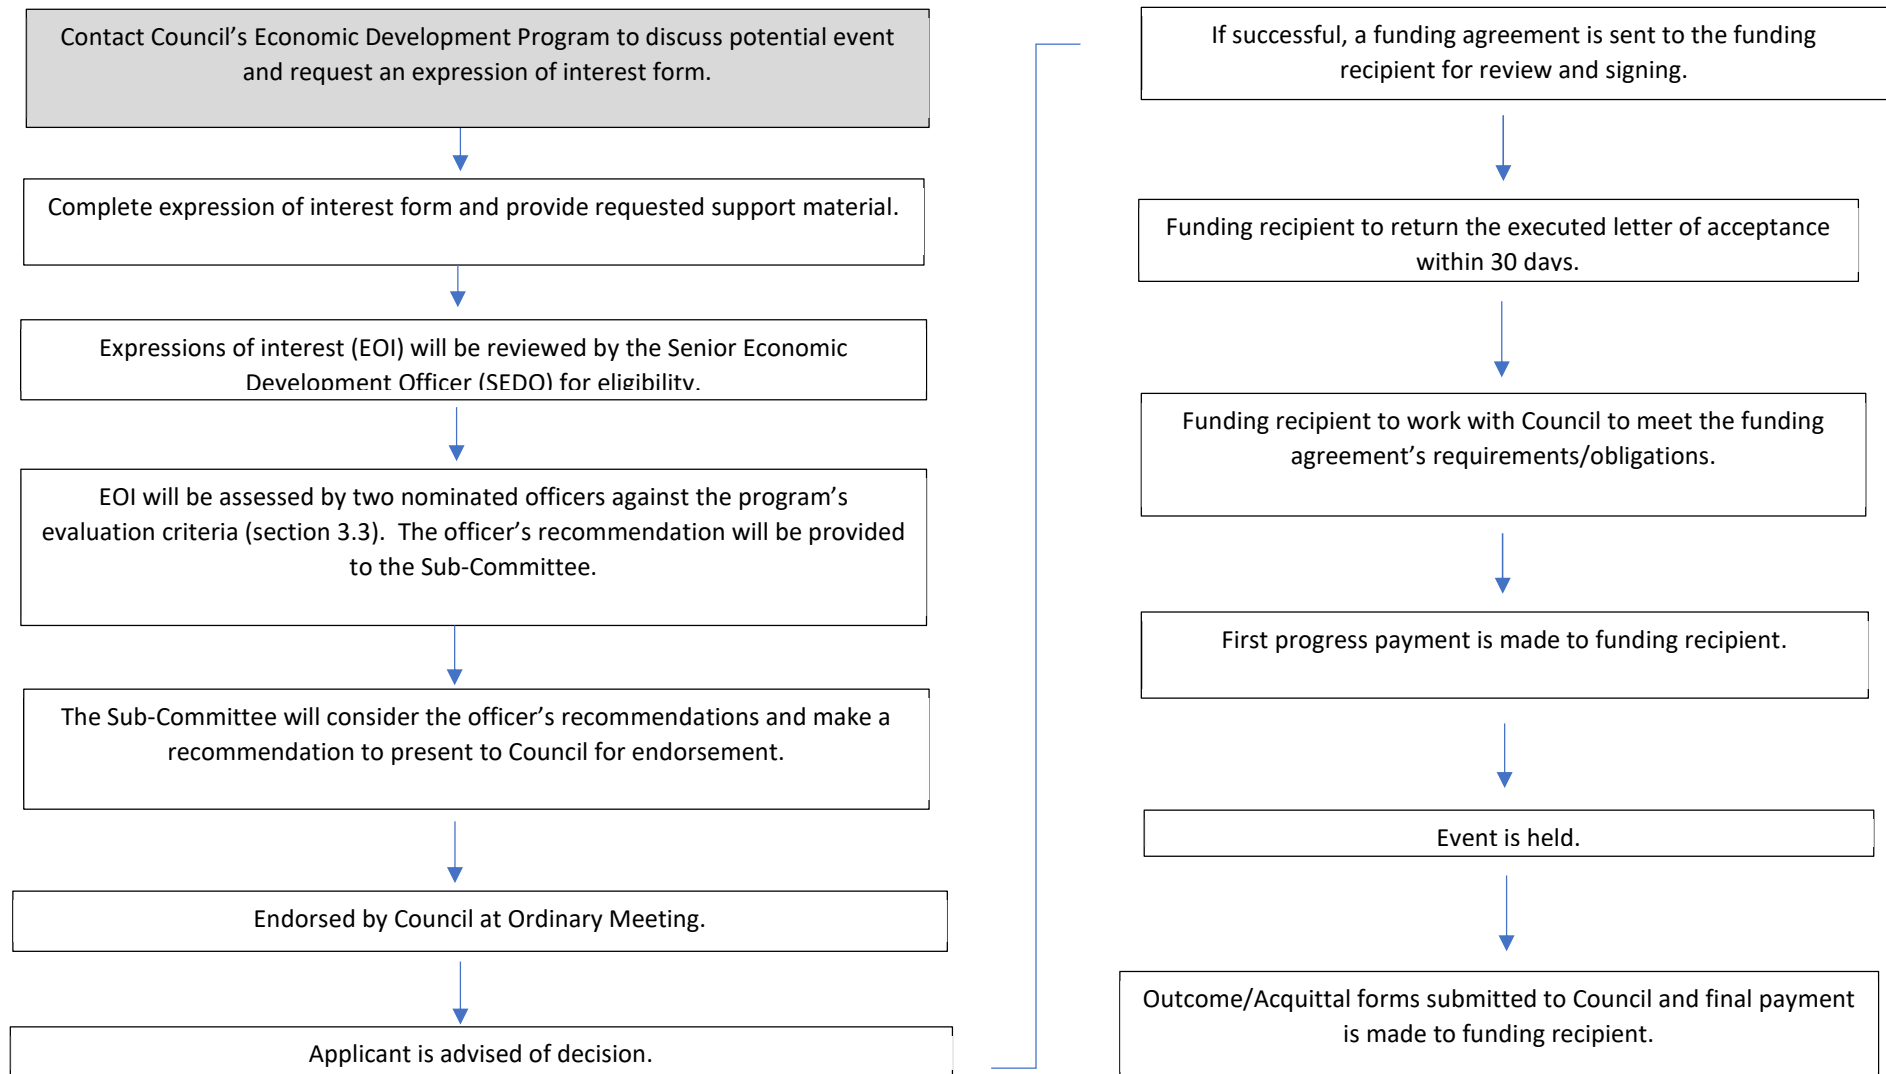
Contact Council's Economic Development Program to discuss potential event and request an expression of interest form.

Complete expression of interest form and provide requested support material.

Expressions of interest (EOI) will be reviewed by the Senior Economic Development Officer (SEDO) for eligibility.

EOI will be assessed by two nominated officers against the program's evaluation criteria (section 3.3). The officer's recommendation will be provided to the Sub-Committee.

The Sub-Committee will consider the officer's recommendations and make a recommendation to present to Council for endorsement.

Endorsed by Council at Ordinary Meeting.

Applicant is advised of decision.

If successful, a funding agreement is sent to the funding recipient for review and signing.

Funding recipient to return the executed letter of acceptance within 30 days.

Funding recipient to work with Council to meet the funding agreement's requirements/obligations.

First progress payment is made to funding recipient.

Event is held.

Outcome/Acquittal forms submitted to Council and final payment is made to funding recipient.